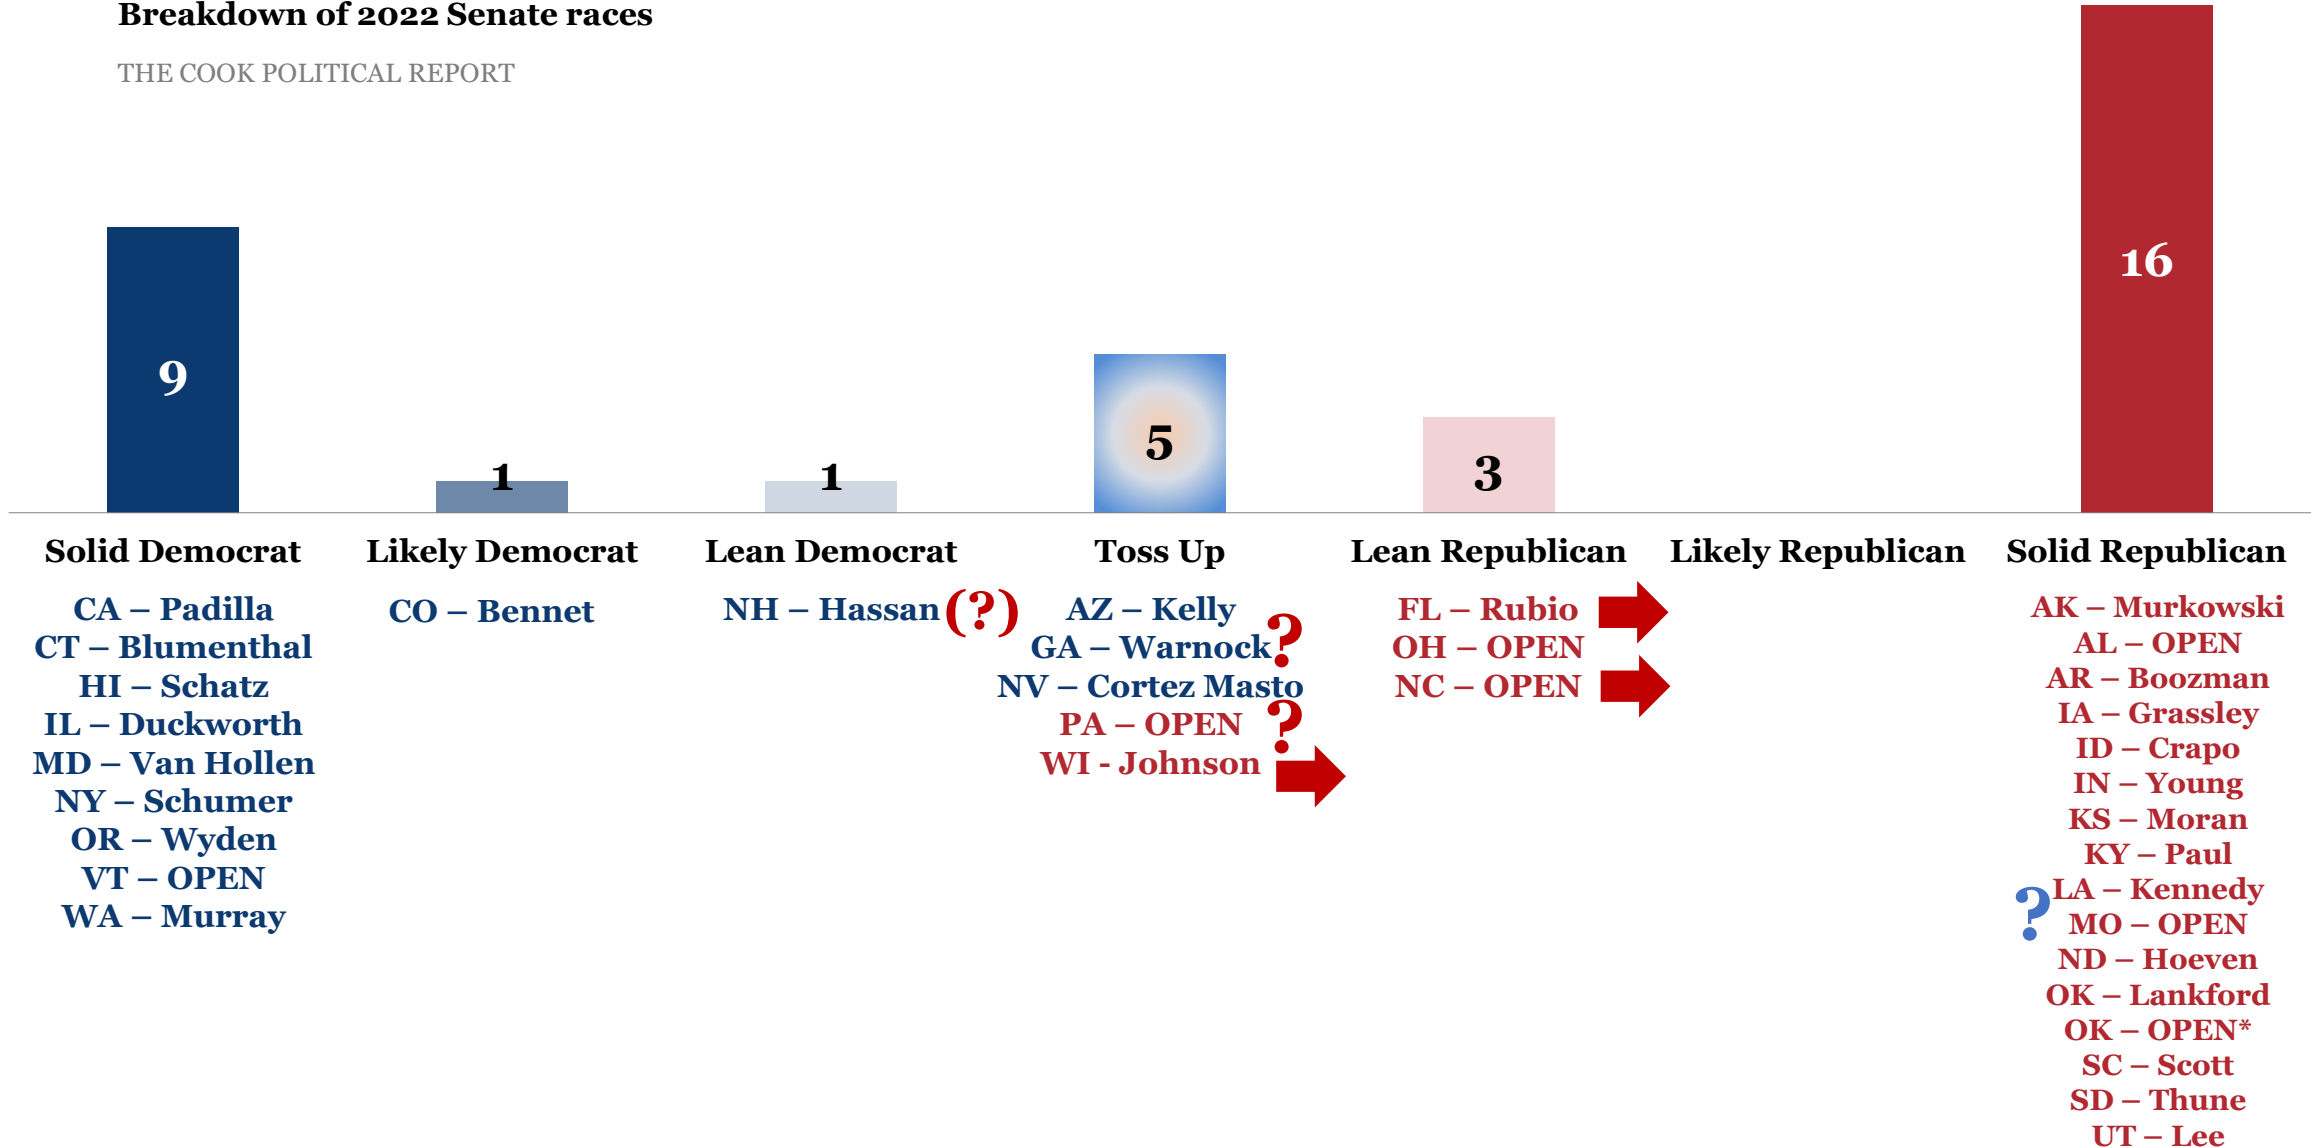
Breakdown of 2022 Senate races

THE COOK POLITICAL REPORT

9

1

1

5

3

16

Solid Democrat

CA – Padilla
CT – Blumenthal
HI – Schatz
IL – Duckworth
MD – Van Hollen
NY – Schumer
OR – Wyden
VT – OPEN
WA – Murray

Likely Democrat

CO – Bennet

Lean Democrat

NH – Hassan (?)

Toss Up

AZ – Kelly
GA – Warnock ?
NV – Cortez Masto
PA – OPEN ?
WI - Johnson

Lean Republican

FL – Rubio
OH – OPEN
NC – OPEN

Likely Republican

Solid Republican

AK – Murkowski
AL – OPEN
AR – Boozman
IA – Grassley
ID – Crapo
IN – Young
KS – Moran
KY – Paul
? LA – Kennedy
MO – OPEN
ND – Hoeven
OK – Lankford
OK – OPEN*
SC – Scott
SD – Thune
UT – Lee